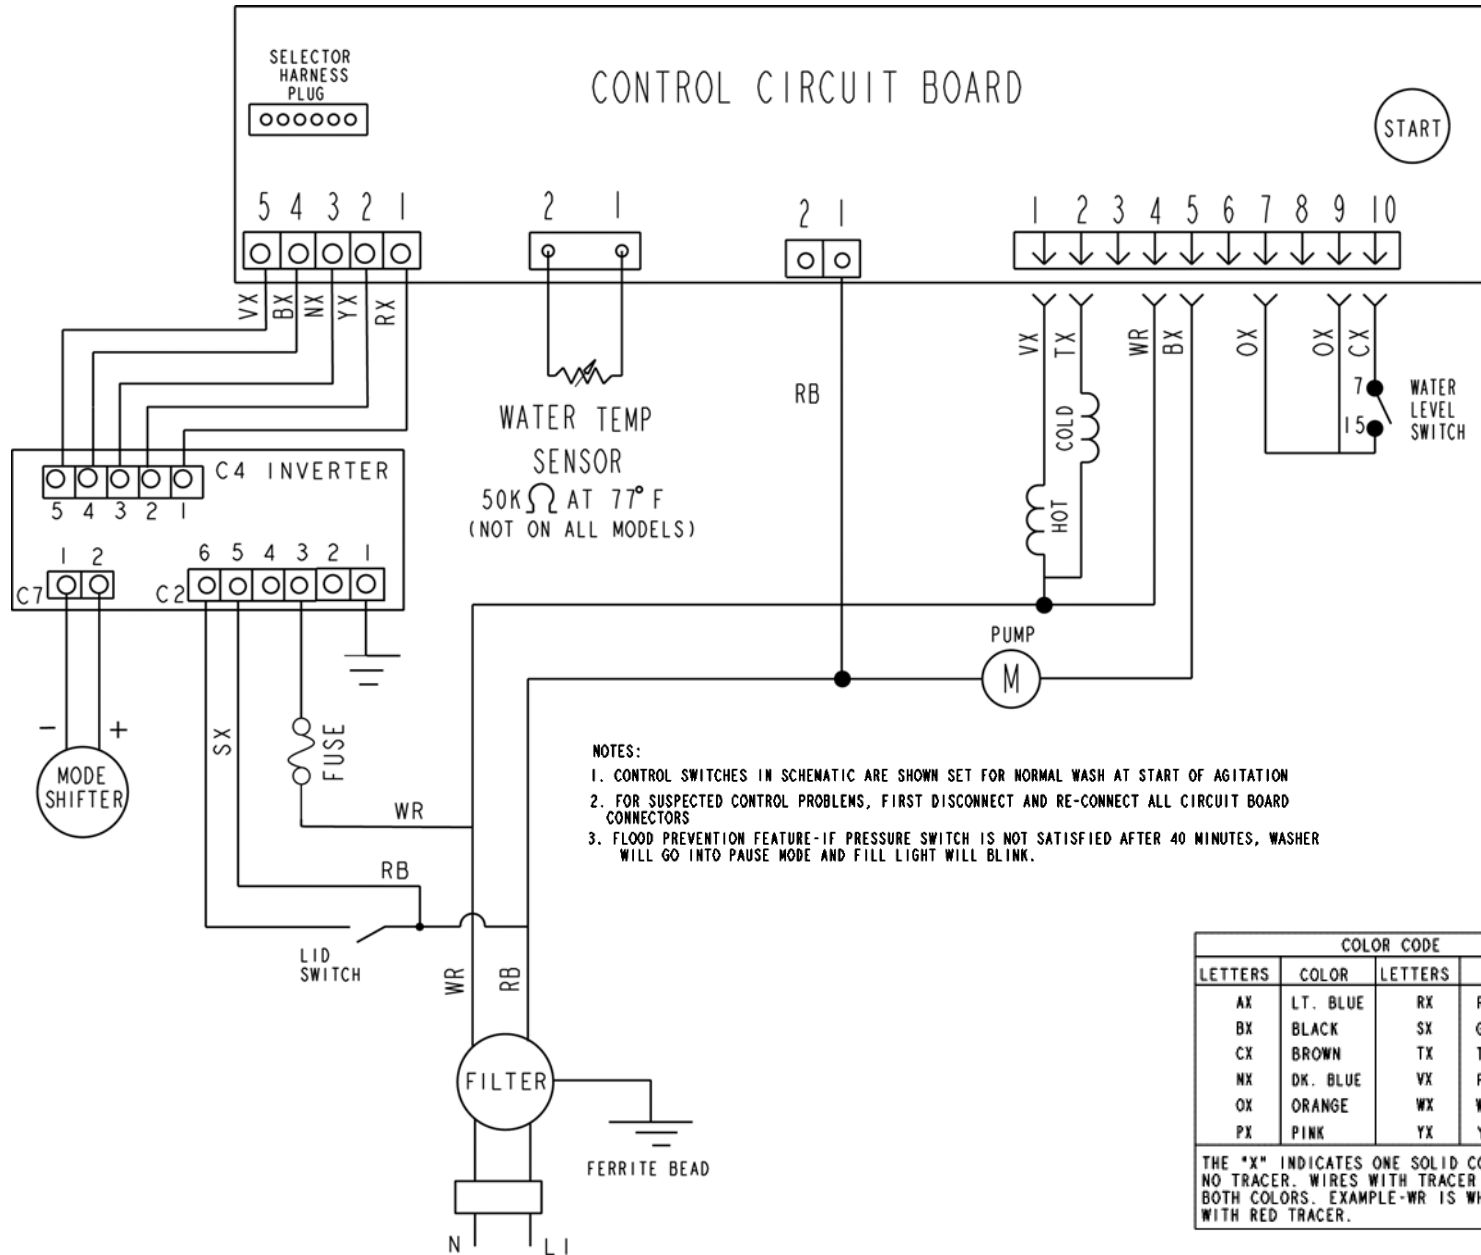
SELECTOR HARNESS PLUG

CONTROL CIRCUIT BOARD

START

5 4 3 2 1

2 1

2 1

1 2 3 4 5 6 7 8 9 10

VX BX NX YX RX

VX TX WR BX OX OX CX

RB

COLD

HOT

7

15

WATER LEVEL SWITCH

WATER TEMP SENSOR
50K$\Omega$ AT 77° F
(NOT ON ALL MODELS)

C4 INVERTER

5 4 3 2 1

1 2

C7

6 5 4 3 2 1

C2

PUMP

M

- +

MODE SHIFTER

SX

FUSE

WR

RB

LID SWITCH

WR RB

FILTER

FERRITE BEAD

N L1

NOTES:
1. CONTROL SWITCHES IN SCHEMATIC ARE SHOWN SET FOR NORMAL WASH AT START OF AGITATION
2. FOR SUSPECTED CONTROL PROBLEMS, FIRST DISCONNECT AND RE-CONNECT ALL CIRCUIT BOARD CONNECTORS
3. FLOOD PREVENTION FEATURE-IF PRESSURE SWITCH IS NOT SATISFIED AFTER 40 MINUTES, WASHER WILL GO INTO PAUSE MODE AND FILL LIGHT WILL BLINK.

COLOR CODE

| LETTERS | COLOR | LETTERS | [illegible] |
|---|---|---|---|
| AX | LT. BLUE | RX | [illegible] |
| BX | BLACK | SX | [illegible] |
| CX | BROWN | TX | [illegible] |
| NX | DK. BLUE | VX | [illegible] |
| OX | ORANGE | WX | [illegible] |
| PX | PINK | YX | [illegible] |

THE "X" INDICATES ONE SOLID C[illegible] NO TRACER. WIRES WITH TRACER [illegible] BOTH COLORS. EXAMPLE-WR IS W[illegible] WITH RED TRACER.